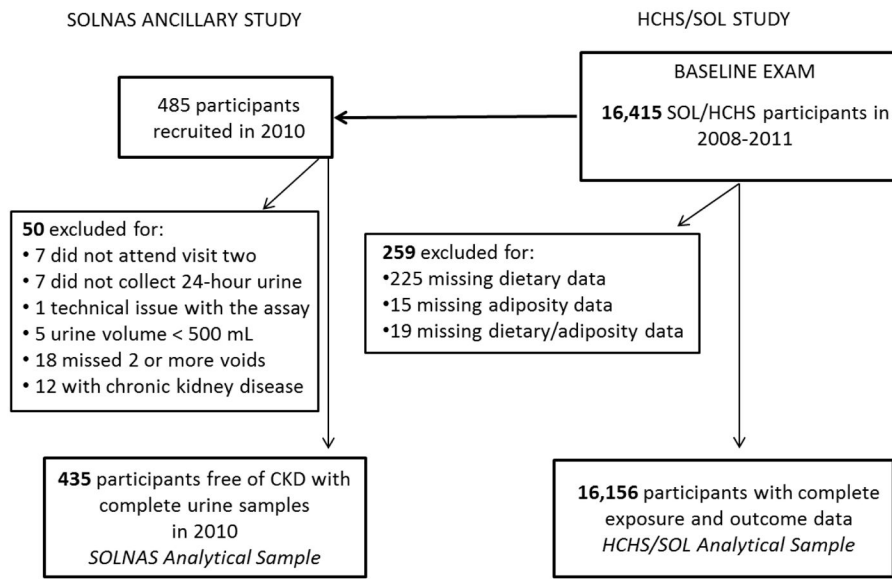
SOLNAS ANCILLARY STUDY

HCHS/SOL STUDY

BASELINE EXAM
**16,415** SOL/HCHS participants in 2008-2011

485 participants recruited in 2010

**50** excluded for:
• 7 did not attend visit two
• 7 did not collect 24-hour urine
• 1 technical issue with the assay
• 5 urine volume < 500 mL
• 18 missed 2 or more voids
• 12 with chronic kidney disease

**259** excluded for:
•225 missing dietary data
•15 missing adiposity data
•19 missing dietary/adiposity data

**435** participants free of CKD with complete urine samples in 2010
*SOLNAS Analytical Sample*

**16,156** participants with complete exposure and outcome data
*HCHS/SOL Analytical Sample*